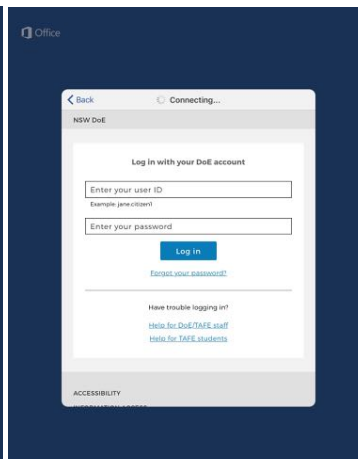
Office

Back Connecting...

NSW DoE

Log in with your DoE account

Enter your user ID

Example: jane.citizen1

Enter your password

Log in

Forgot your password?

Have trouble logging in?

Help for DoE/TAFE staff

Help for TAFE students

ACCESSIBILITY

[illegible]